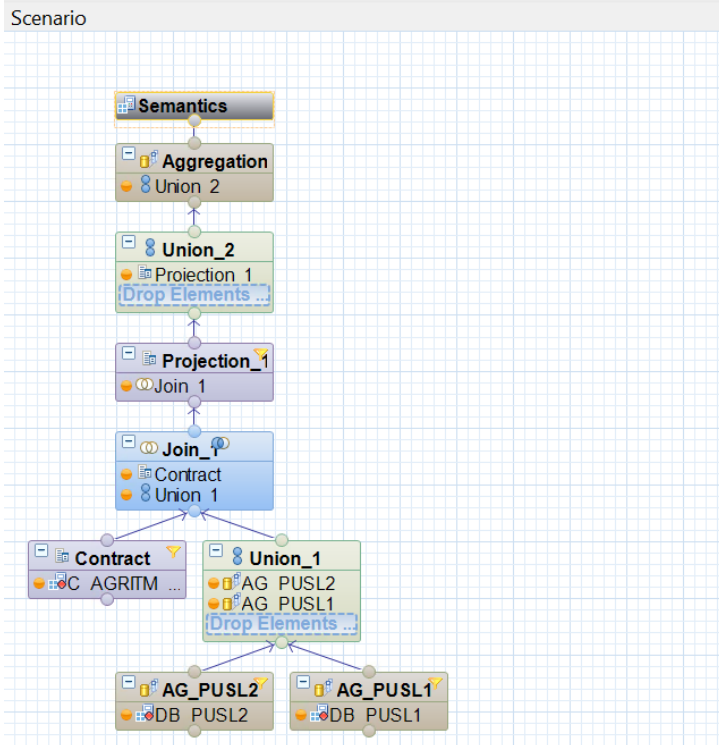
Scenario

Semantics

Aggregation
Union 2

Union_2
Projection 1
Drop Elements ...

Projection_1
Join 1

Join_1
Contract
Union 1

Contract
C AGRITM ...

Union_1
AG PUSL2
AG PUSL1
Drop Elements ...

AG_PUSL2
DB PUSL2

AG_PUSL1
DB PUSL1